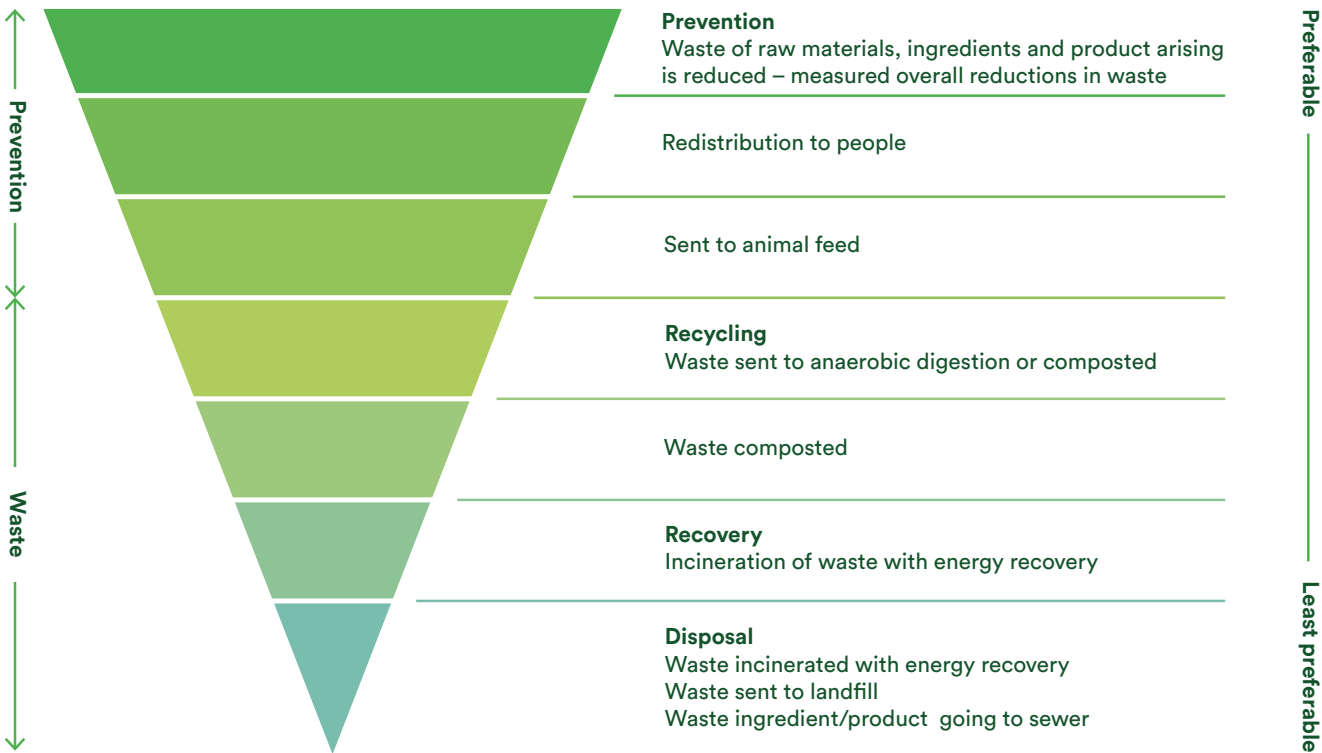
Prevention

Waste

Prevention
Waste of raw materials, ingredients and product arising is reduced – measured overall reductions in waste

Redistribution to people

Sent to animal feed

Recycling
Waste sent to anaerobic digestion or composted

Waste composted

Recovery
Incineration of waste with energy recovery

Disposal
Waste incinerated with energy recovery
Waste sent to landfill
Waste ingredient/product going to sewer

Preferable

Least preferable